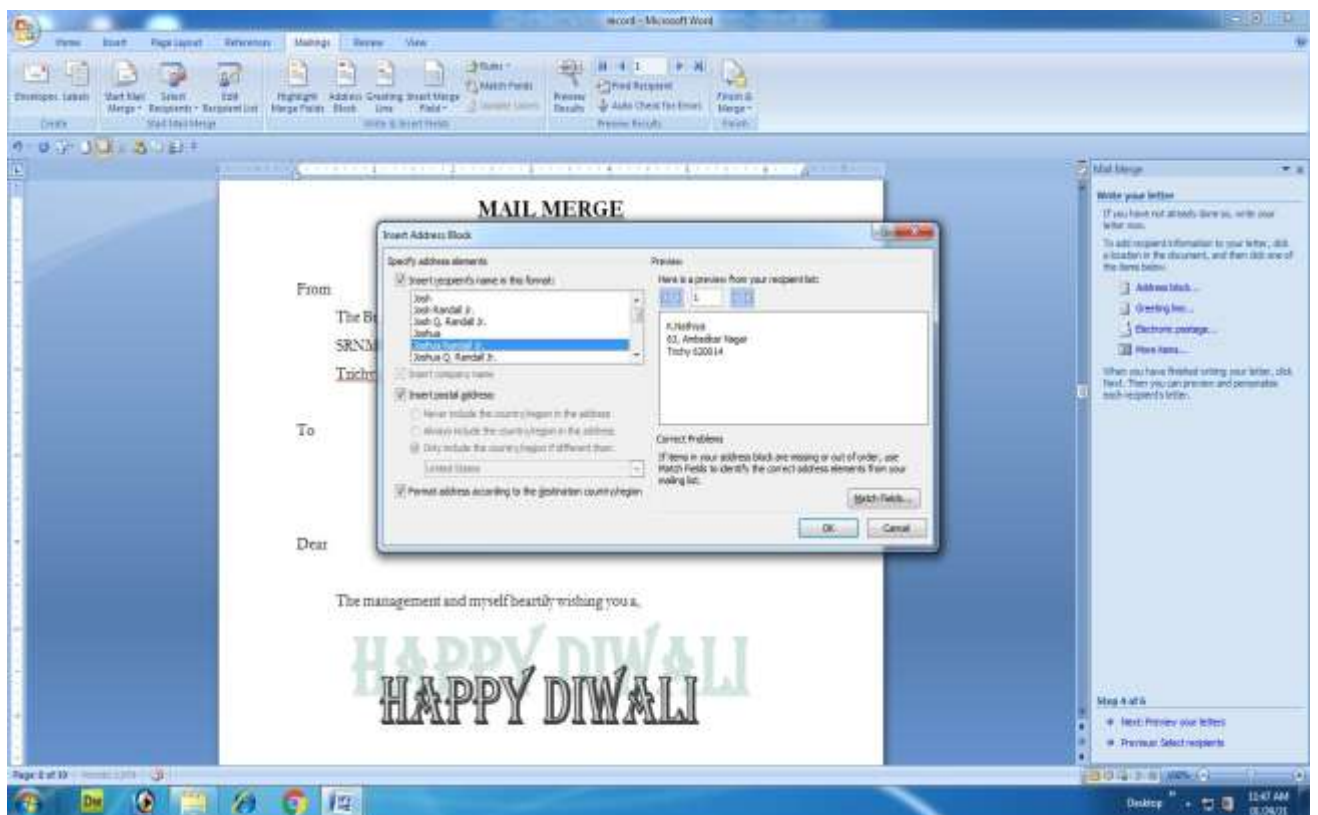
record - Microsoft Word

Home Insert Page Layout References Mailings Review View

Envelopes Labels
Create
Start Mail Merge Select Recipients Edit Recipient List
Start Mail Merge
Highlight Merge Fields Address Block Greeting Line Insert Merge Field
Rules Match Fields Update Labels
Write & Insert Fields
Preview Results
Find Recipient
Auto Check for Errors
Preview Results
Finish & Merge
Finish

MAIL MERGE

From

The B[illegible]

SRNM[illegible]

Trichy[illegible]

To

Dear

The management and myself heartily wishing you a,

HAPPY DIWALI

HAPPY DIWALI

Insert Address Block

Specify address elements

Insert recipient's name in this format:

Josh
Josh Randall Jr.
Josh Q. Randall Jr.
Joshua
Joshua Randall Jr.
Joshua Q. Randall Jr.

Insert company name

Insert postal address:

Never include the country/region in the address

Always include the country/region in the address

Only include the country/region if different than:

United States

Format address according to the destination country/region

Preview

Here is a preview from your recipient list:

1

K.Nathiya
63, Ambedkar Nagar
Trichy 620014

Correct Problems

If items in your address block are missing or out of order, use Match Fields to identify the correct address elements from your mailing list.

Match Fields...

OK Cancel

Mail Merge

Write your letter

If you have not already done so, write your letter now.

To add recipient information to your letter, click a location in the document, and then click one of the items below.

Address block...

Greeting line...

Electronic postage...

More items...

When you have finished writing your letter, click Next. Then you can preview and personalize each recipient's letter.

Step 4 of 6

Next: Preview your letters

Previous: Select recipients

Page: 8 of 10 Words: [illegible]

100%

Desktop

11:47 AM
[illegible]